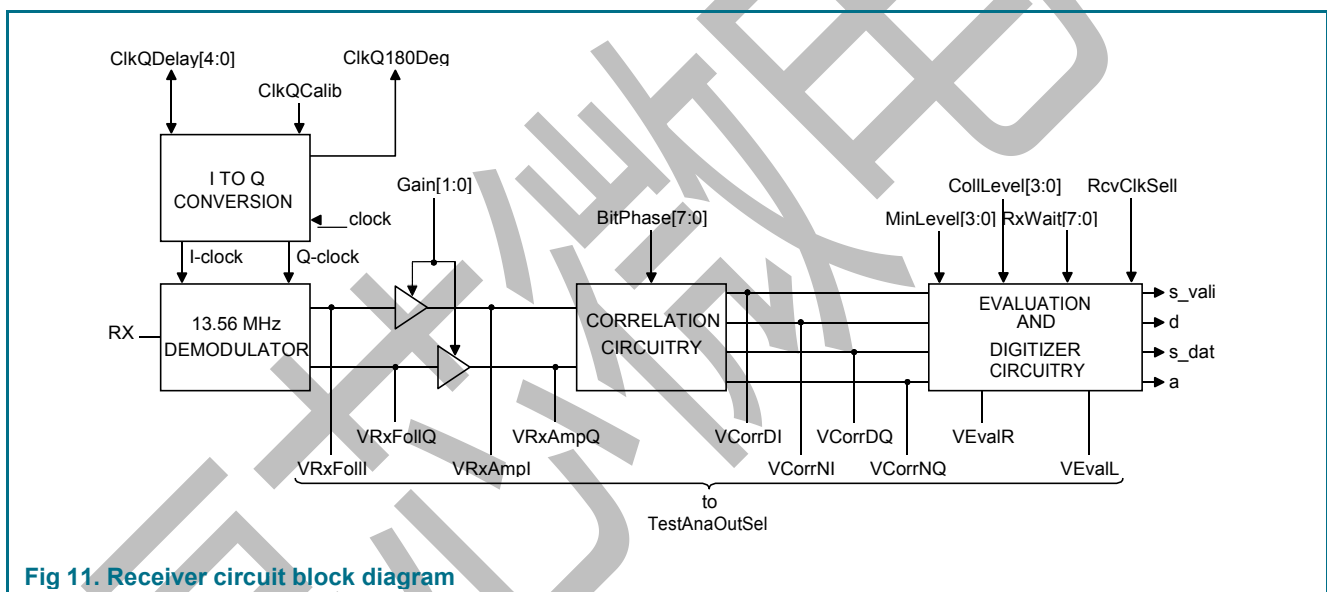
ClkQDelay[4:0]

ClkQ180Deg

ClkQCalib

I TO Q CONVERSION

clock

Gain[1:0]

BitPhase[7:0]

CollLevel[3:0]

RcvClkSell

MinLevel[3:0]

RxWait[7:0]

I-clock

Q-clock

RX

13.56 MHz DEMODULATOR

CORRELATION CIRCUITRY

EVALUATION AND DIGITIZER CIRCUITRY

s_vali

d

s_dat

a

VRxFollQ

VRxAmpQ

VCorrDI

VCorrDQ

VEvalR

VRxFollI

VRxAmpI

VCorrNI

VCorrNQ

VEvalL

to TestAnaOutSel

Fig 11. Receiver circuit block diagram